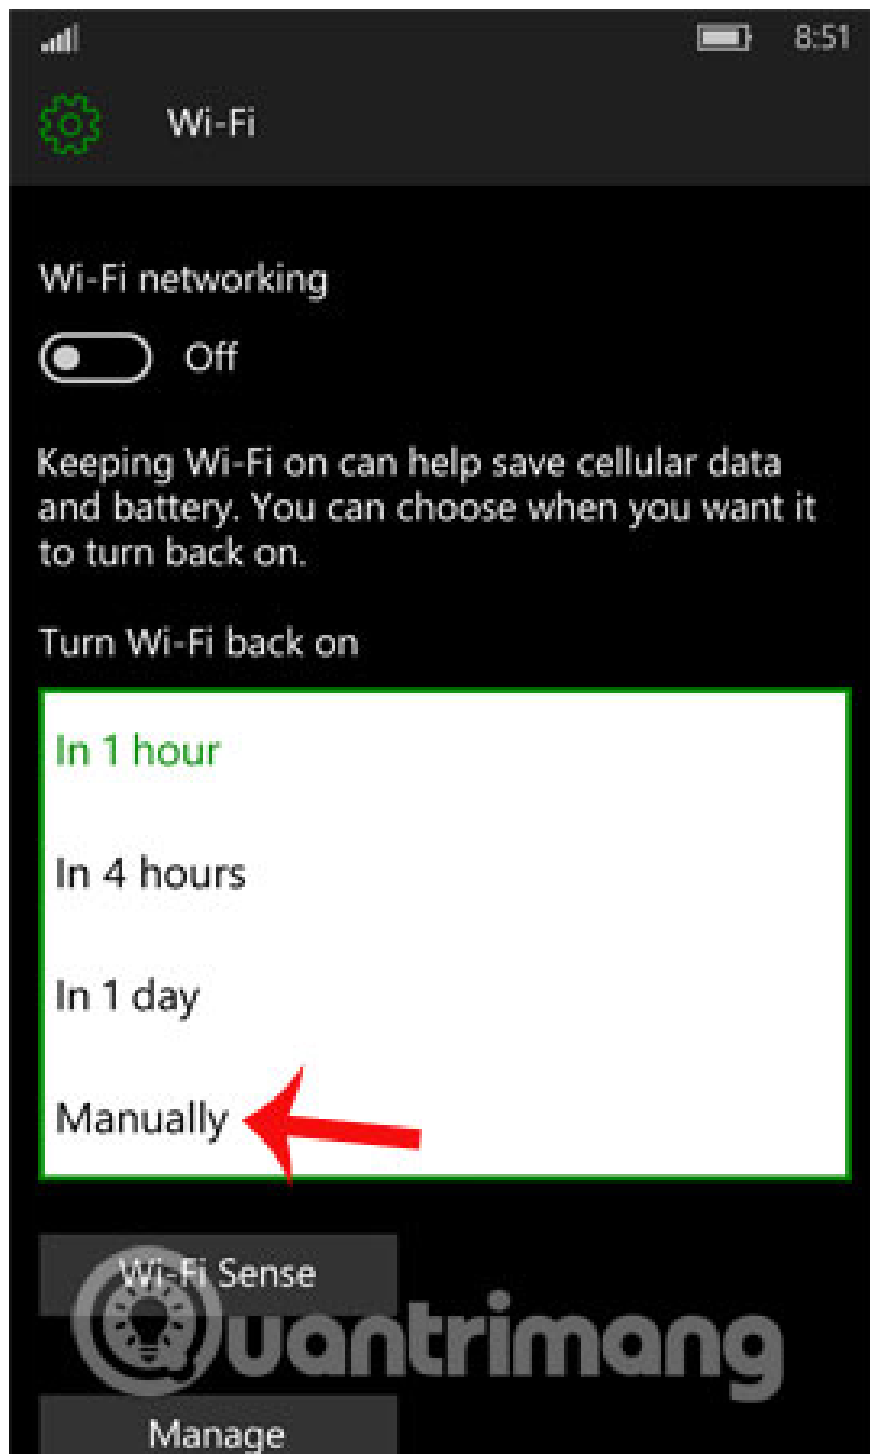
8:51

Wi-Fi

Wi-Fi networking

Off

Keeping Wi-Fi on can help save cellular data and battery. You can choose when you want it to turn back on.

Turn Wi-Fi back on

In 1 hour

In 4 hours

In 1 day

Manually

Wi-Fi Sense

Quantrimang

Manage